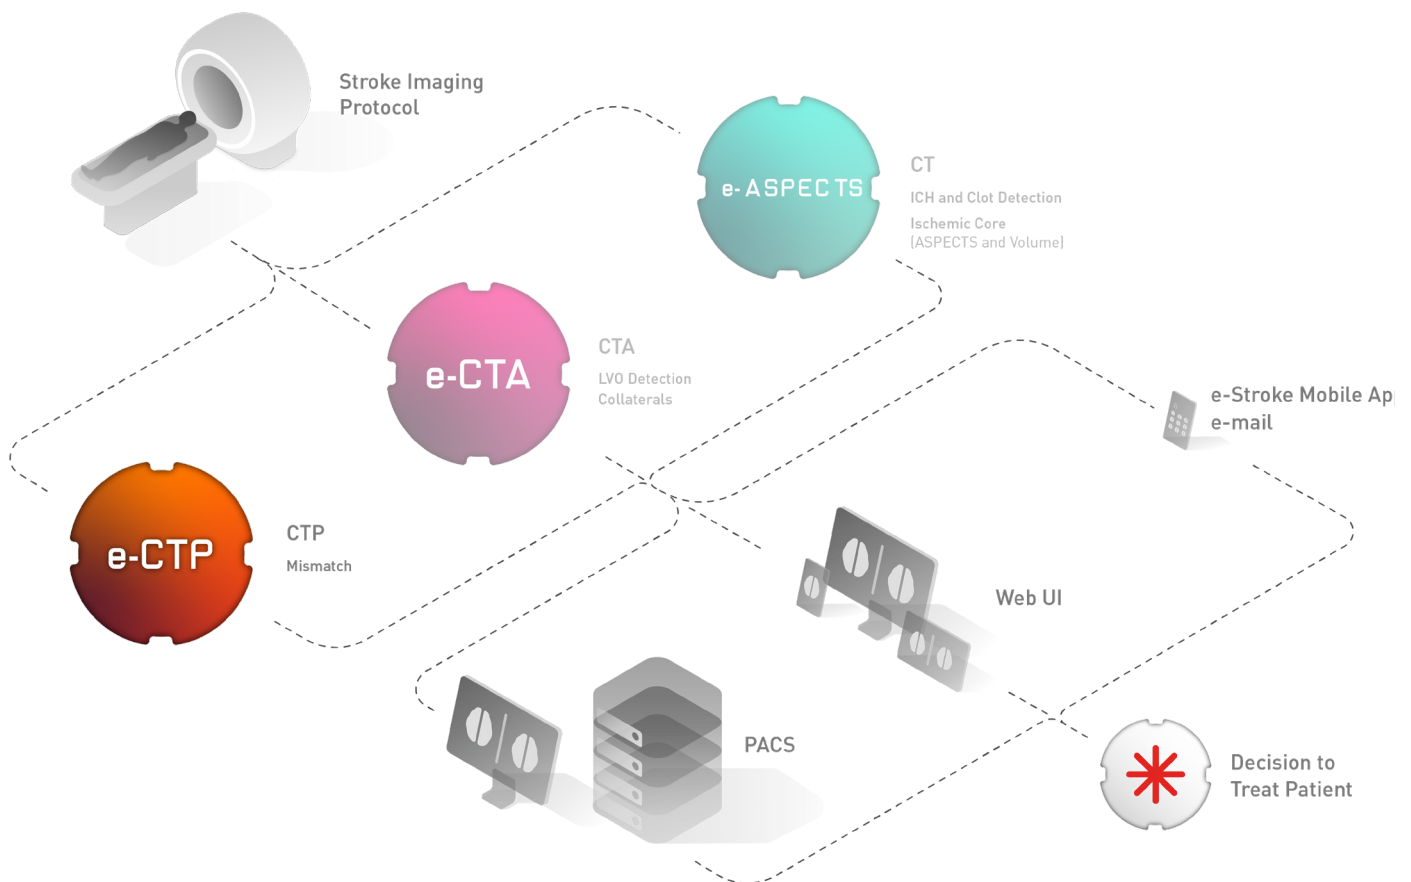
Stroke Imaging Protocol

e-ASPECTS

CT

ICH and Clot Detection

Ischemic Core (ASPECTS and Volume)

e-CTA

CTA

LVO Detection
Collaterals

e-Stroke Mobile Ap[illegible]
e-mail

e-CTP

CTP

Mismatch

Web UI

PACS

Decision to Treat Patient